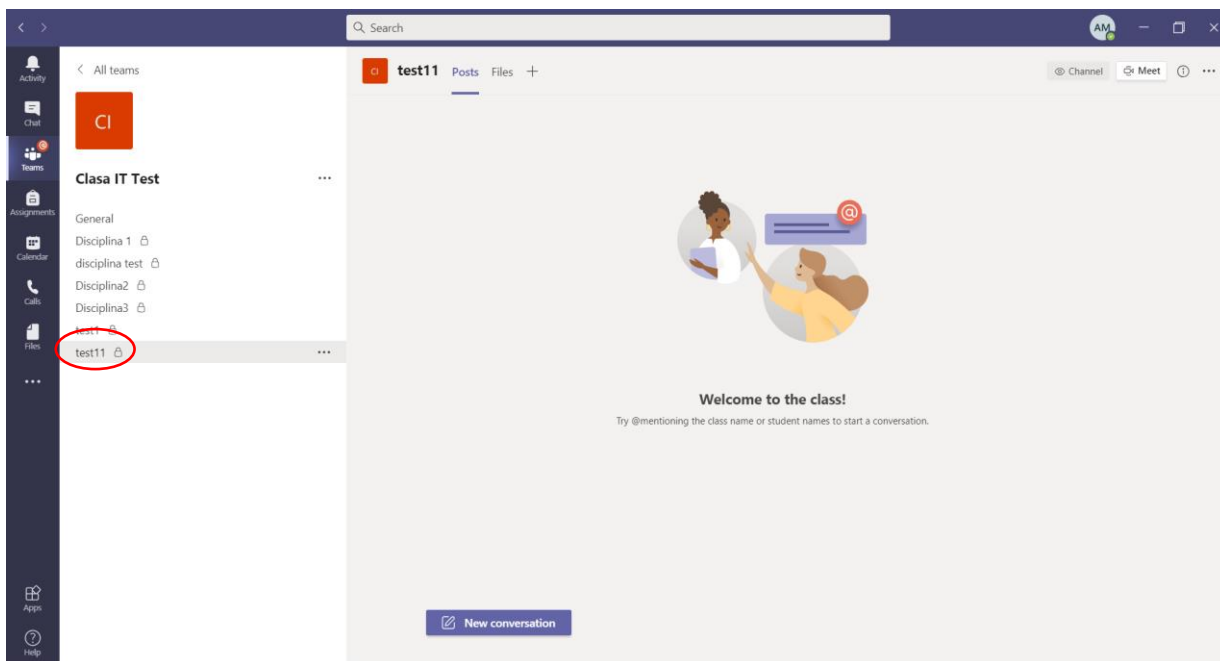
Search

AM

Activity
Chat
Teams
Assignments
Calendar
Calls
Files
...
Apps
Help

< All teams

CI

Clasa IT Test ...

General
Disciplina 1
disciplina test
Disciplina2
Disciplina3
test1
test11 ...

CI test11 Posts Files +

Channel Meet ...

Welcome to the class!

Try @mentioning the class name or student names to start a conversation.

New conversation